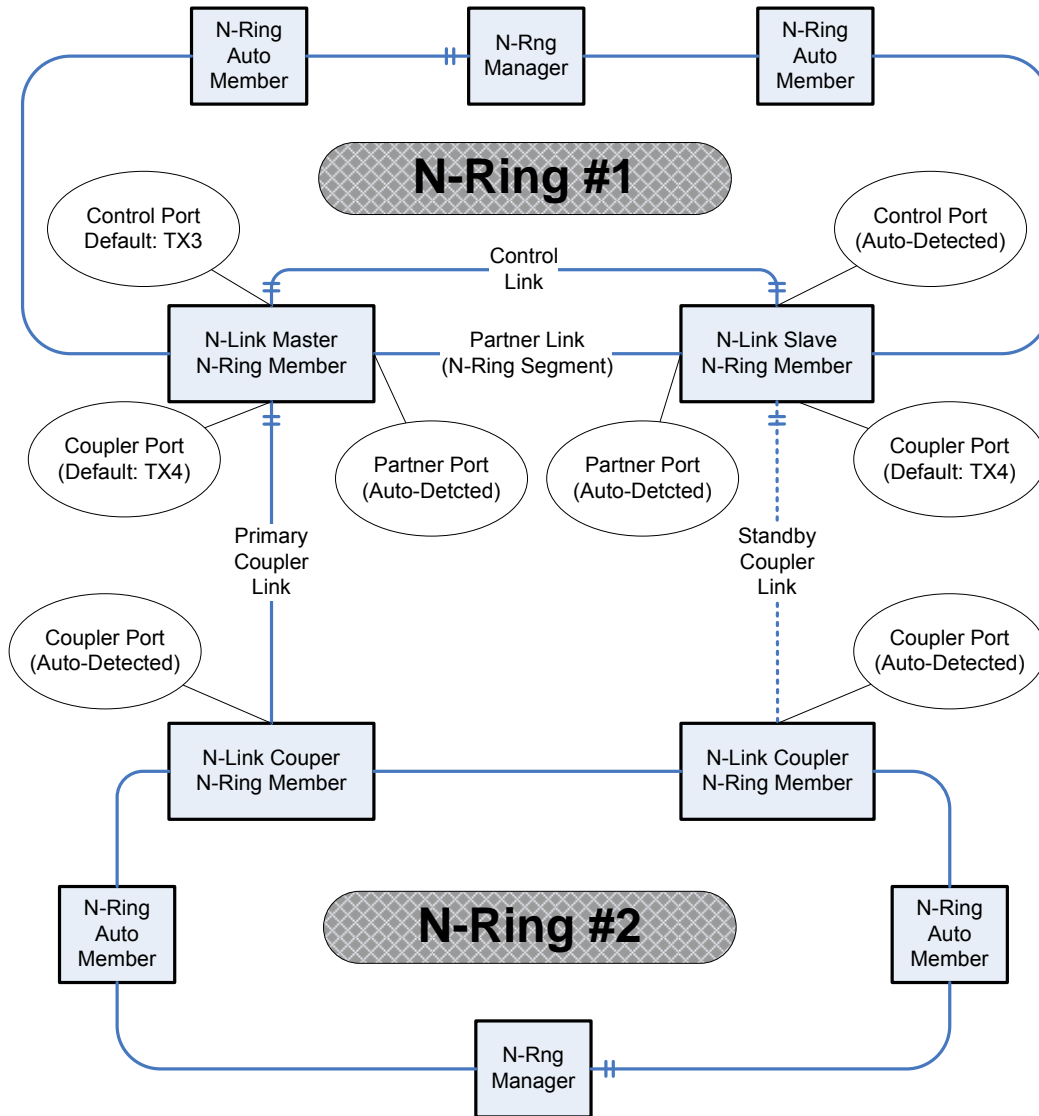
N-Ring Auto Member

N-Rng Manager

N-Ring Auto Member

N-Ring #1

Control Port Default: TX3

Control Link

Control Port (Auto-Detected)

N-Link Master N-Ring Member

Partner Link (N-Ring Segment)

N-Link Slave N-Ring Member

Coupler Port (Default: TX4)

Partner Port (Auto-Detcted)

Partner Port (Auto-Detcted)

Coupler Port (Default: TX4)

Primary Coupler Link

Standby Coupler Link

Coupler Port (Auto-Detected)

Coupler Port (Auto-Detected)

N-Link Couper N-Ring Member

N-Link Coupler N-Ring Member

N-Ring Auto Member

N-Ring #2

N-Ring Auto Member

N-Rng Manager